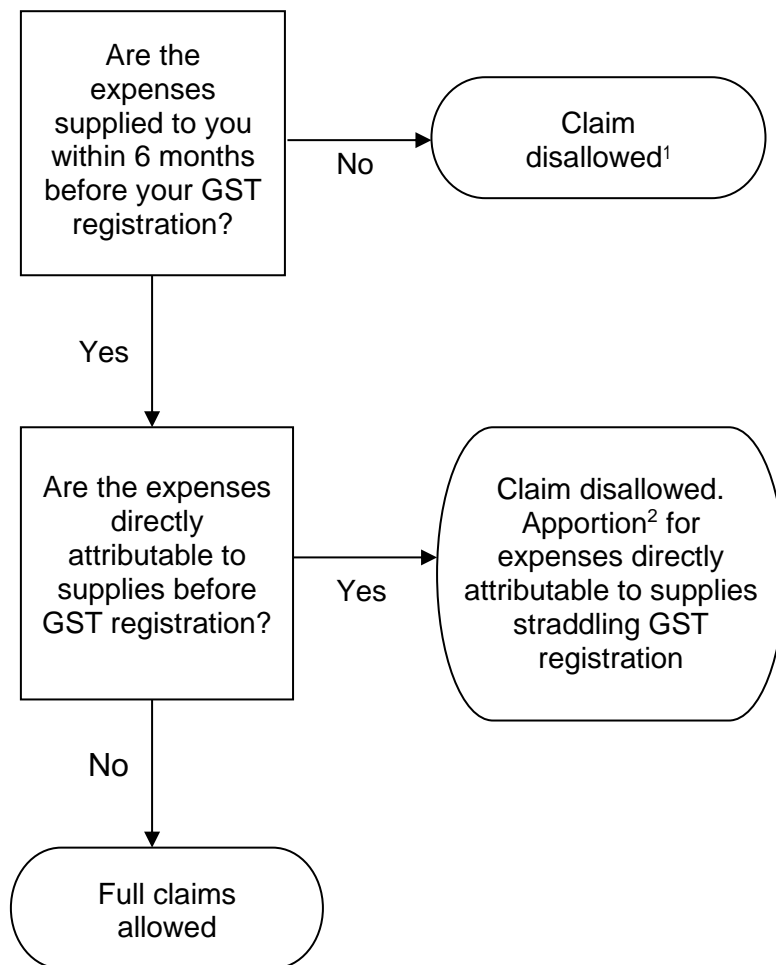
Are the expenses supplied to you within 6 months before your GST registration?

No

Claim disallowed$^1$

Yes

Are the expenses directly attributable to supplies before GST registration?

Yes

Claim disallowed. Apportion$^2$ for expenses directly attributable to supplies straddling GST registration

No

Full claims allowed